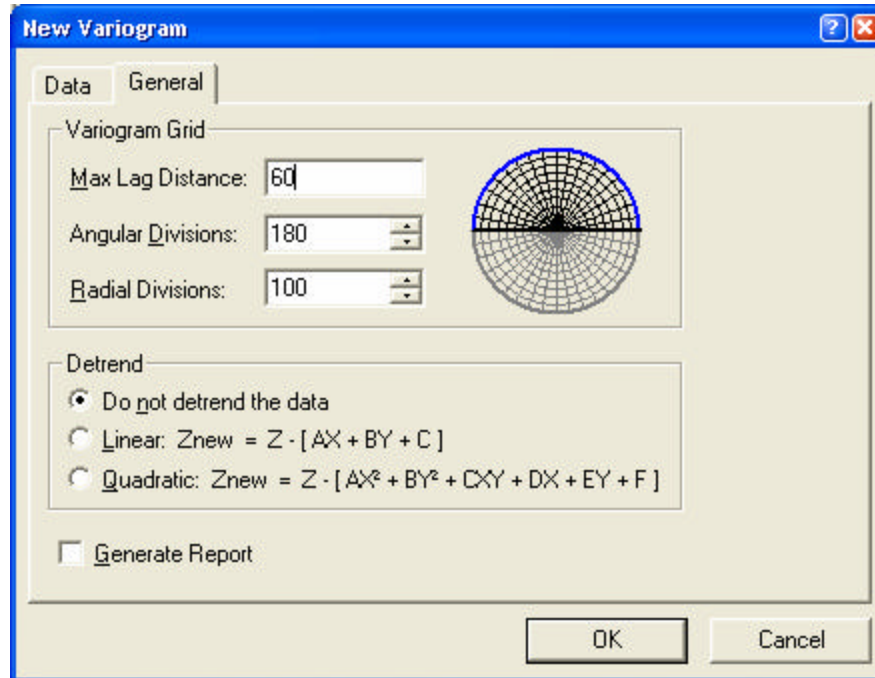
New Variogram

Data
General

Variogram Grid
Max Lag Distance: 60
Angular Divisions: 180
Radial Divisions: 100

Detrend
Do not detrend the data
Linear: Znew = Z - [ AX + BY + C ]
Quadratic: Znew = Z - [ $AX^2$ + $BY^2$ + CXY + DX + EY + F ]

Generate Report

OK
Cancel